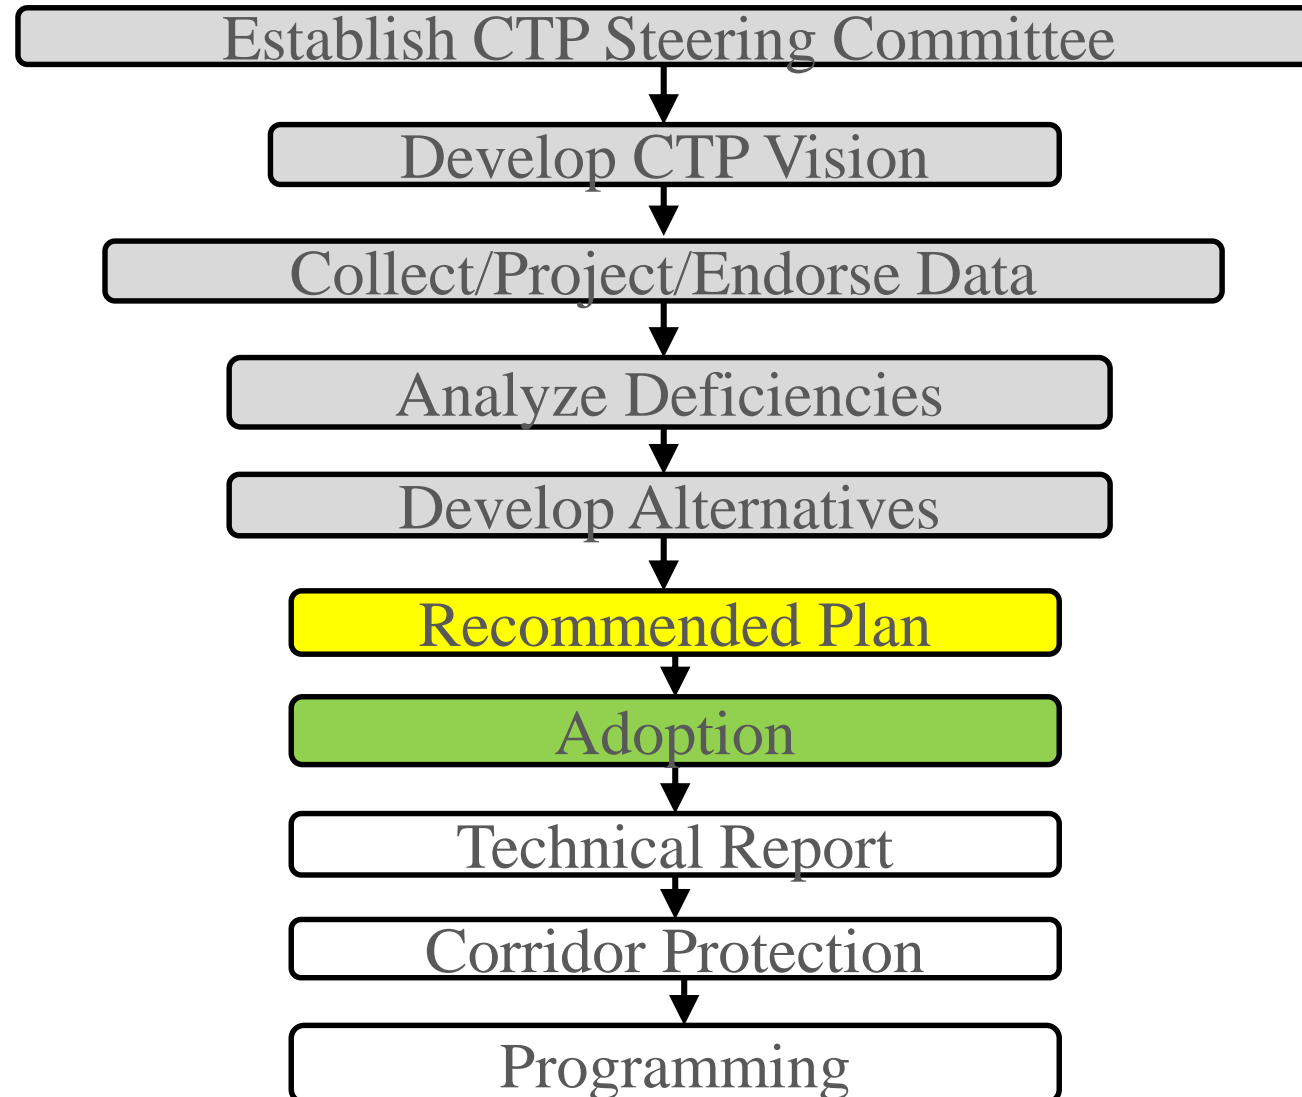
Establish CTP Steering Committee

Develop CTP Vision

Collect/Project/Endorse Data

Analyze Deficiencies

Develop Alternatives

Recommended Plan

Adoption

Technical Report

Corridor Protection

Programming